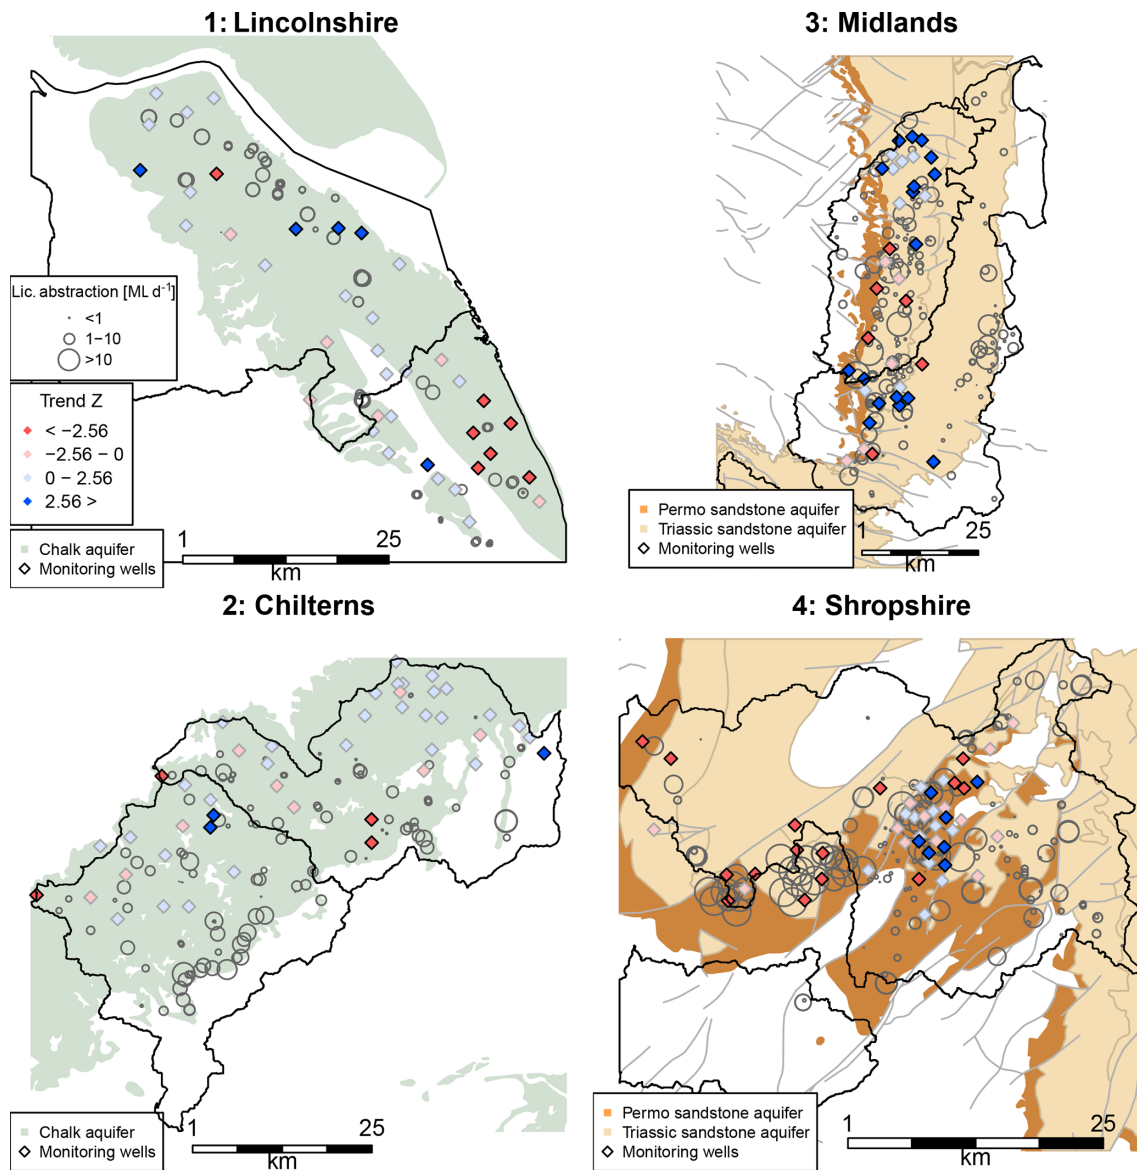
1: Lincolnshire

Lic. abstraction [ML d$^{-1}$]
<1
1–10
>10

Trend Z
< −2.56
−2.56 − 0
0 − 2.56
2.56 >

Chalk aquifer
Monitoring wells

1 25
km

3: Midlands

Permo sandstone aquifer
Triassic sandstone aquifer
Monitoring wells

1 25
km

2: Chilterns

Chalk aquifer
Monitoring wells

1 25
km

4: Shropshire

Permo sandstone aquifer
Triassic sandstone aquifer
Monitoring wells

1 25
km